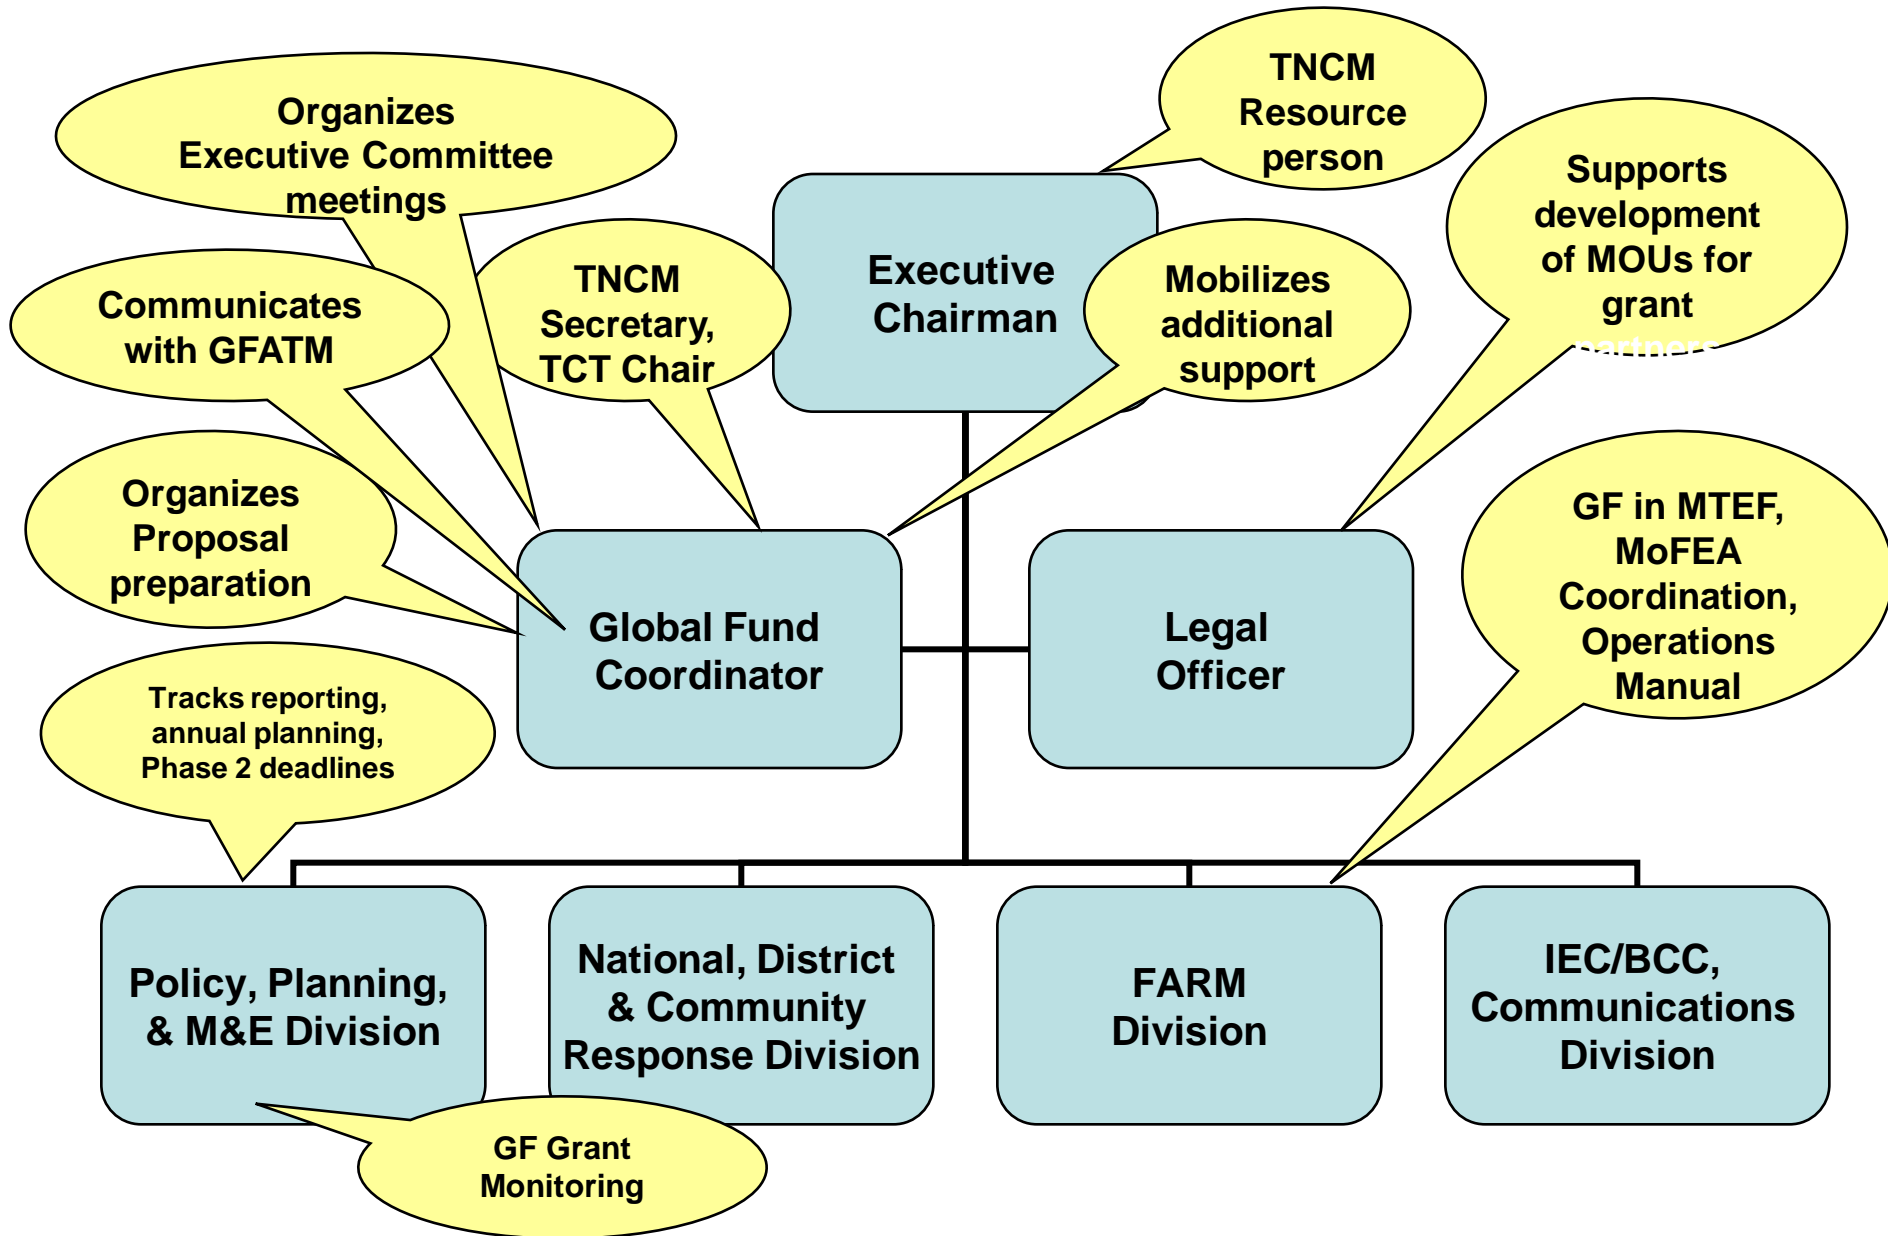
Organizes Executive Committee meetings

TNCM Resource person

Executive Chairman

TNCM Secretary, TCT Chair

Mobilizes additional support

Supports development of MOUs for grant partners

Communicates with GFATM

Organizes Proposal preparation

Global Fund Coordinator

Legal Officer

GF in MTEF, MoFEA Coordination, Operations Manual

Tracks reporting, annual planning, Phase 2 deadlines

Policy, Planning, & M&E Division

National, District & Community Response Division

FARM Division

IEC/BCC, Communications Division

GF Grant Monitoring